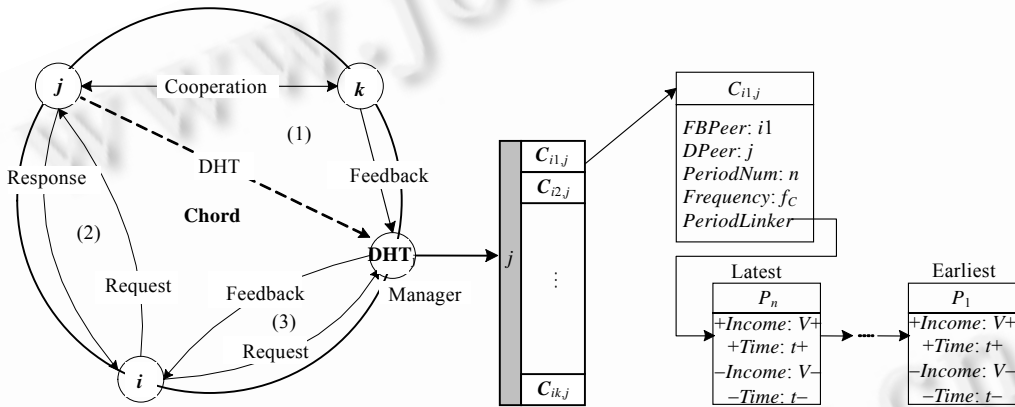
$j$

Cooperation

$k$

(1)

DHT

Response

Feedback

Chord

(2)

DHT

Manager

Request

Feedback

(3)

Request

$i$

$j$

$C_{i1,j}$

$C_{i2,j}$

$\vdots$

$C_{ik,j}$

$C_{i1,j}$

$FBPeer$: $i1$
$DPeer$: $j$
$PeriodNum$: $n$
$Frequency$: $f_C$
$PeriodLinker$

Latest

$P_n$

$+Income$: $V+$
$+Time$: $t+$
$-Income$: $V-$
$-Time$: $t-$

Earliest

$P_1$

$+Income$: $V+$
$+Time$: $t+$
$-Income$: $V-$
$-Time$: $t-$